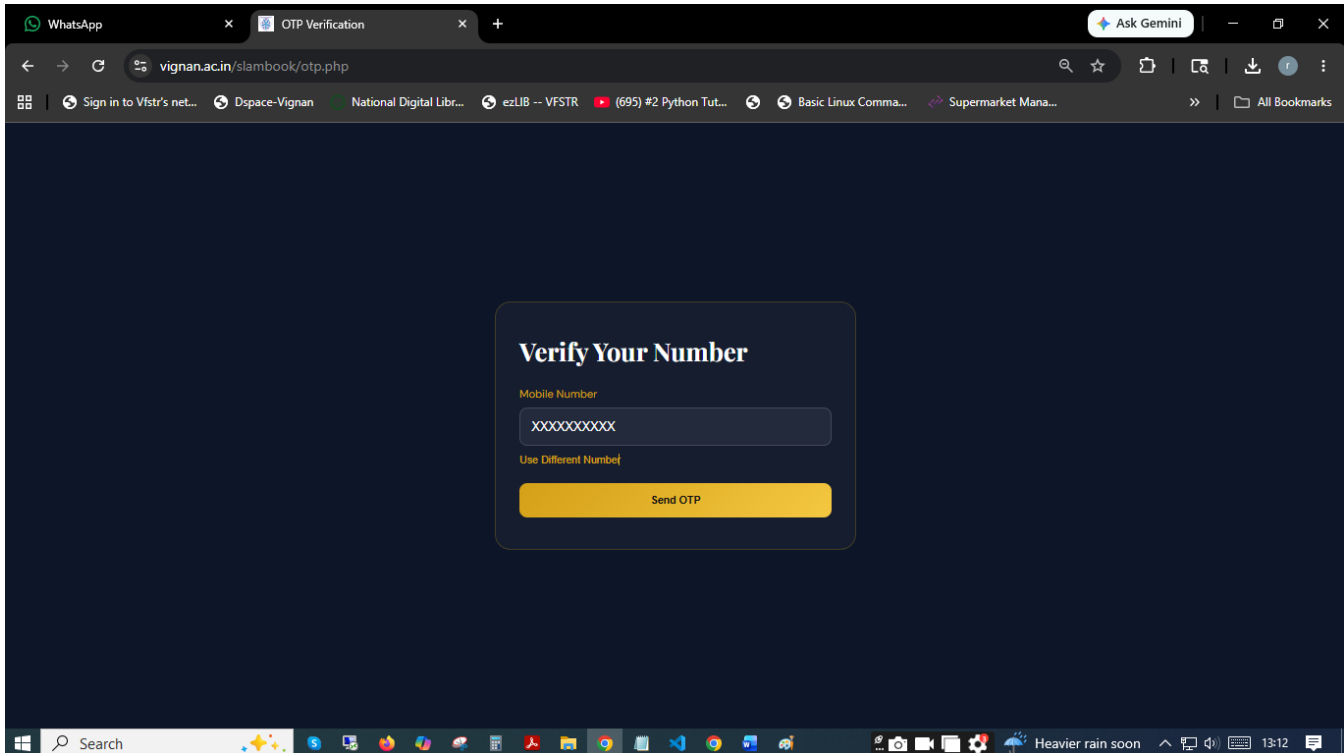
WhatsApp
OTP Verification
Ask Gemini
vignan.ac.in/slambook/otp.php
Sign in to Vfstr's net...
Dspace-Vignan
National Digital Libr...
ezLIB -- VFSTR
(695) #2 Python Tut...
Basic Linux Comma...
Supermarket Mana...
All Bookmarks

Verify Your Number

Mobile Number
XXXXXXXXXX
Use Different Number
Send OTP

Search
Heavier rain soon
13:12